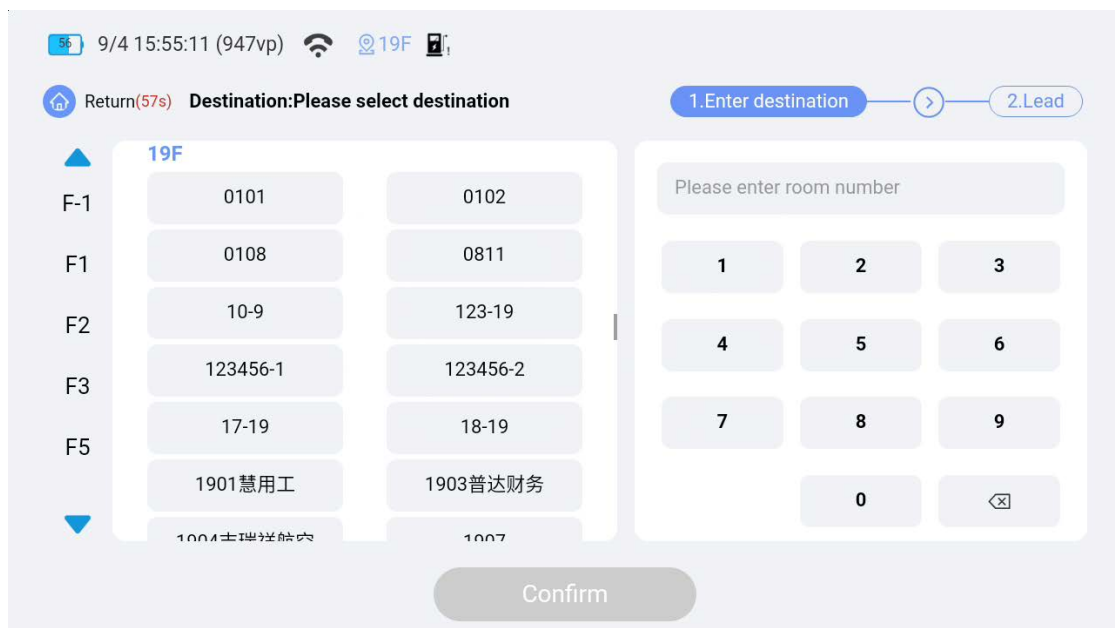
56 9/4 15:55:11 (947vp) 19F

Return(57s) Destination:Please select destination

1.Enter destination
2.Lead

F-1
F1
F2
F3
F5

19F

| | |
|---|---|
| 0101 | 0102 |
| 0108 | 0811 |
| 10-9 | 123-19 |
| 123456-1 | 123456-2 |
| 17-19 | 18-19 |
| 1901慧用工 | 1903普达财务 |
| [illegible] | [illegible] |

Please enter room number

| | | |
|---|---|---|
| 1 | 2 | 3 |
| 4 | 5 | 6 |
| 7 | 8 | 9 |
| | 0 | |

Confirm